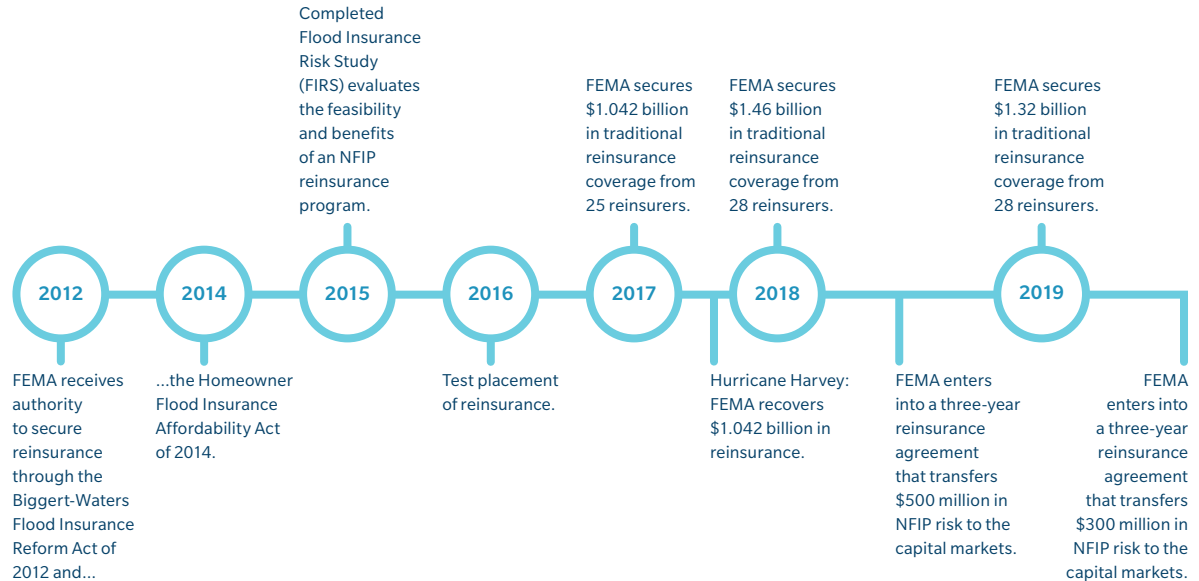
Completed Flood Insurance Risk Study (FIRS) evaluates the feasibility and benefits of an NFIP reinsurance program.

FEMA secures $1.042 billion in traditional reinsurance coverage from 25 reinsurers.

FEMA secures $1.46 billion in traditional reinsurance coverage from 28 reinsurers.

FEMA secures $1.32 billion in traditional reinsurance coverage from 28 reinsurers.

2012

2014

2015

2016

2017

2018

2019

FEMA receives authority to secure reinsurance through the Biggert-Waters Flood Insurance Reform Act of 2012 and...

...the Homeowner Flood Insurance Affordability Act of 2014.

Test placement of reinsurance.

Hurricane Harvey: FEMA recovers $1.042 billion in reinsurance.

FEMA enters into a three-year reinsurance agreement that transfers $500 million in NFIP risk to the capital markets.

FEMA enters into a three-year reinsurance agreement that transfers $300 million in NFIP risk to the capital markets.